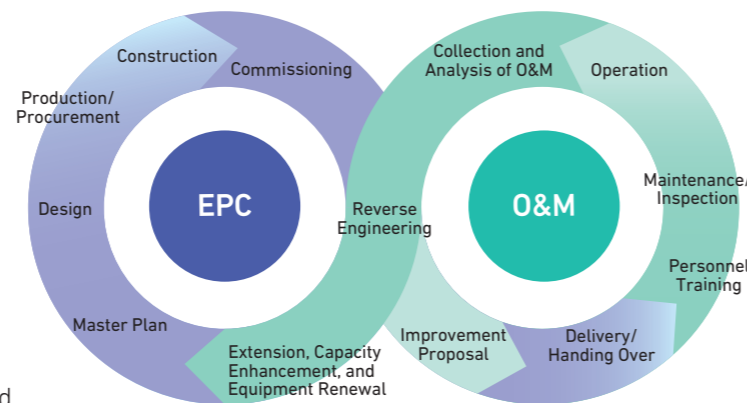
Construction

Commissioning

Production/ Procurement

Design

EPC

Master Plan

Extension, Capacity Enhancement, and Equipment Renewal

Reverse Engineering

Collection and Analysis of O&M

Operation

O&M

Maintenance/ Inspection

Personnel Training

Delivery/ Handing Over

Improvement Proposal

d